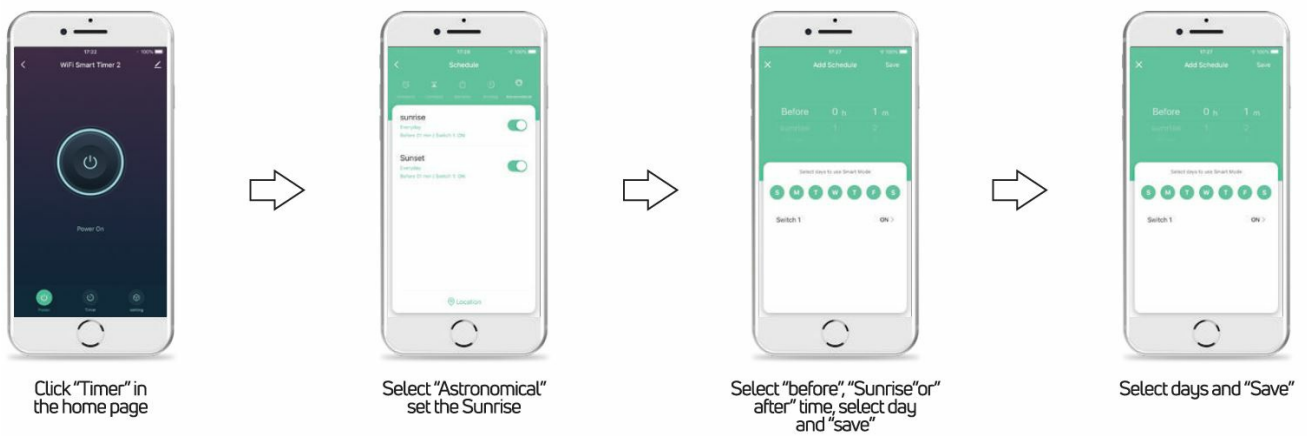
17:23
100%
WiFi Smart Timer 2
Power On
Power
Timer
setting

Click "Timer" in the home page

17:26
100%
Schedule
Astronomical
sunrise
Everyday
Before 01 min | Switch 1: ON
Sunset
Everyday
Before 01 min | Switch 1: ON
Location

Select "Astronomical" set the Sunrise

17:27
100%
Add Schedule
Save
Before
0 h
1 m
sunrise
1
2
Select days to use Smart Mode
S M T W T F S
Switch 1
ON >

Select "before", "Sunrise"or" after" time, select day and "save"

17:27
100%
Add Schedule
Save
Before
0 h
1 m
sunrise
1
2
Select days to use Smart Mode
S M T W T F S
Switch 1
ON >

Select days and "Save"